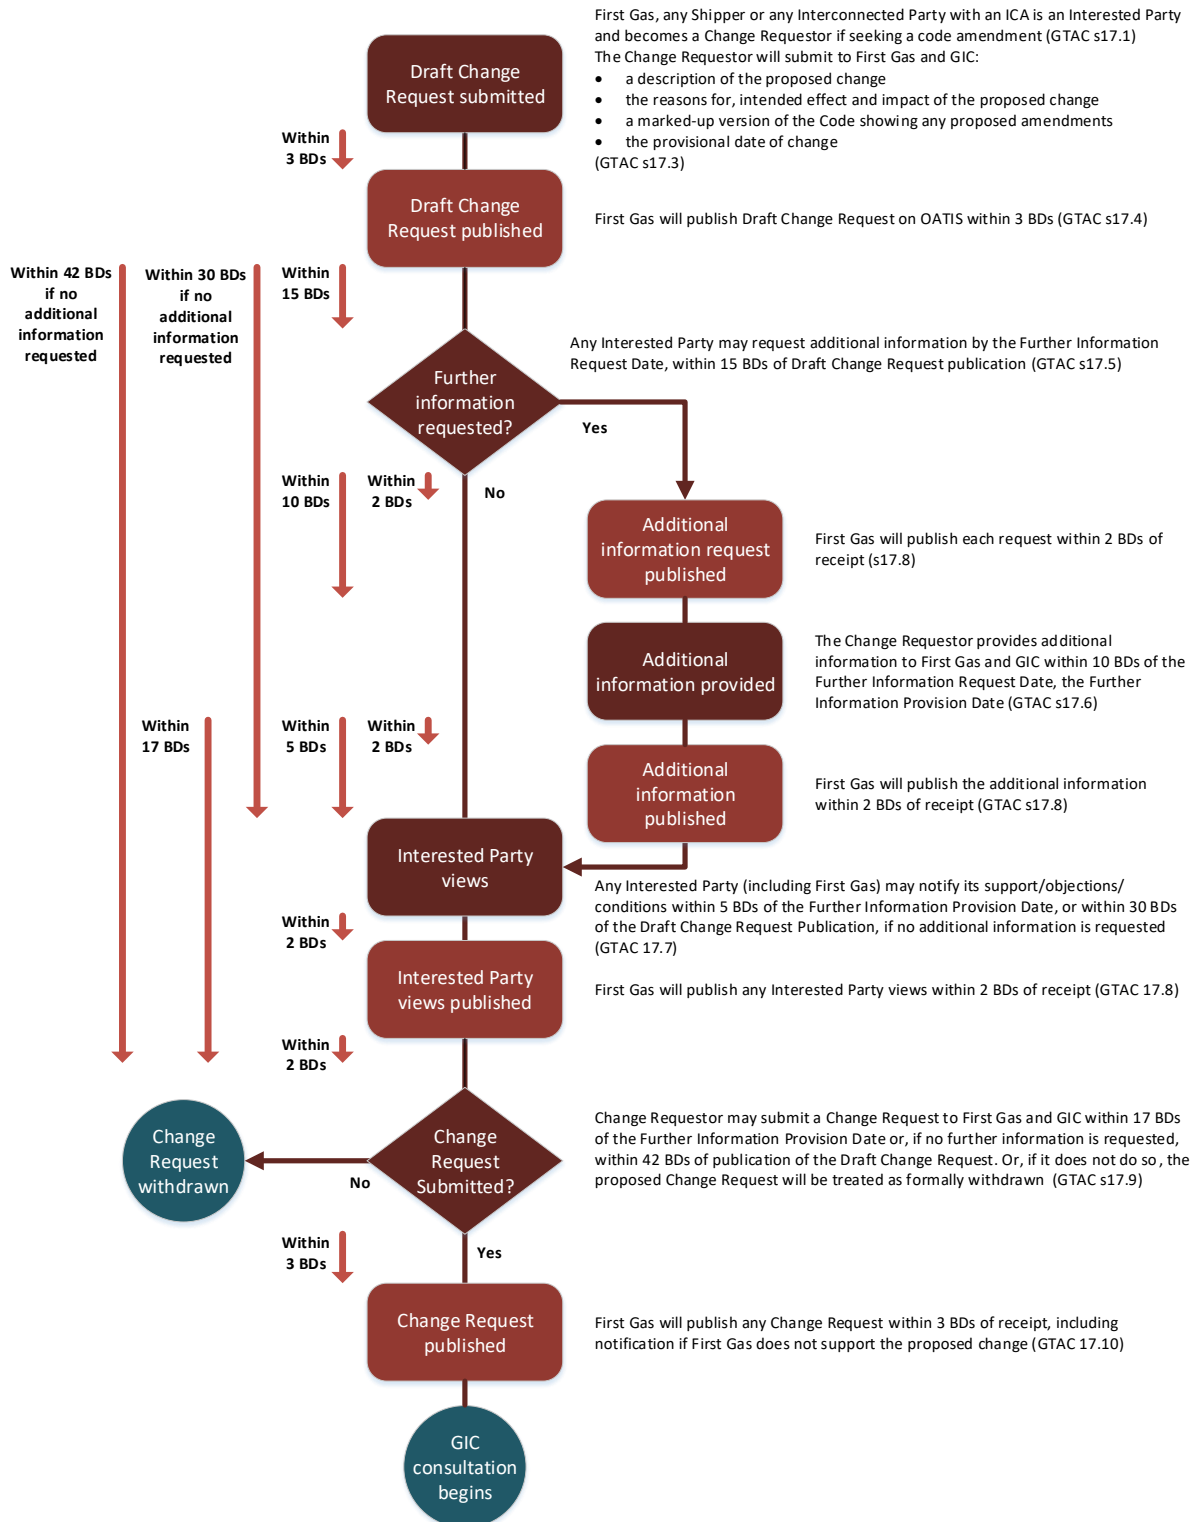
Draft Change Request submitted

First Gas, any Shipper or any Interconnected Party with an ICA is an Interested Party and becomes a Change Requestor if seeking a code amendment (GTAC s17.1)
The Change Requestor will submit to First Gas and GIC:
• a description of the proposed change
• the reasons for, intended effect and impact of the proposed change
• a marked-up version of the Code showing any proposed amendments
• the provisional date of change
(GTAC s17.3)

Within 3 BDs

Draft Change Request published

First Gas will publish Draft Change Request on OATIS within 3 BDs (GTAC s17.4)

Within 42 BDs if no additional information requested

Within 30 BDs if no additional information requested

Within 15 BDs

Any Interested Party may request additional information by the Further Information Request Date, within 15 BDs of Draft Change Request publication (GTAC s17.5)

Further information requested?

Yes

No

Within 10 BDs

Within 2 BDs

Additional information request published

First Gas will publish each request within 2 BDs of receipt (s17.8)

Additional information provided

The Change Requestor provides additional information to First Gas and GIC within 10 BDs of the Further Information Request Date, the Further Information Provision Date (GTAC s17.6)

Within 17 BDs

Within 5 BDs

Within 2 BDs

Additional information published

First Gas will publish the additional information within 2 BDs of receipt (GTAC s17.8)

Interested Party views

Any Interested Party (including First Gas) may notify its support/objections/ conditions within 5 BDs of the Further Information Provision Date, or within 30 BDs of the Draft Change Request Publication, if no additional information is requested (GTAC 17.7)

Within 2 BDs

Interested Party views published

First Gas will publish any Interested Party views within 2 BDs of receipt (GTAC 17.8)

Within 2 BDs

Change Request withdrawn

No

Change Request Submitted?

Change Requestor may submit a Change Request to First Gas and GIC within 17 BDs of the Further Information Provision Date or, if no further information is requested, within 42 BDs of publication of the Draft Change Request. Or, if it does not do so, the proposed Change Request will be treated as formally withdrawn (GTAC s17.9)

Within 3 BDs

Yes

Change Request published

First Gas will publish any Change Request within 3 BDs of receipt, including notification if First Gas does not support the proposed change (GTAC 17.10)

GIC consultation begins